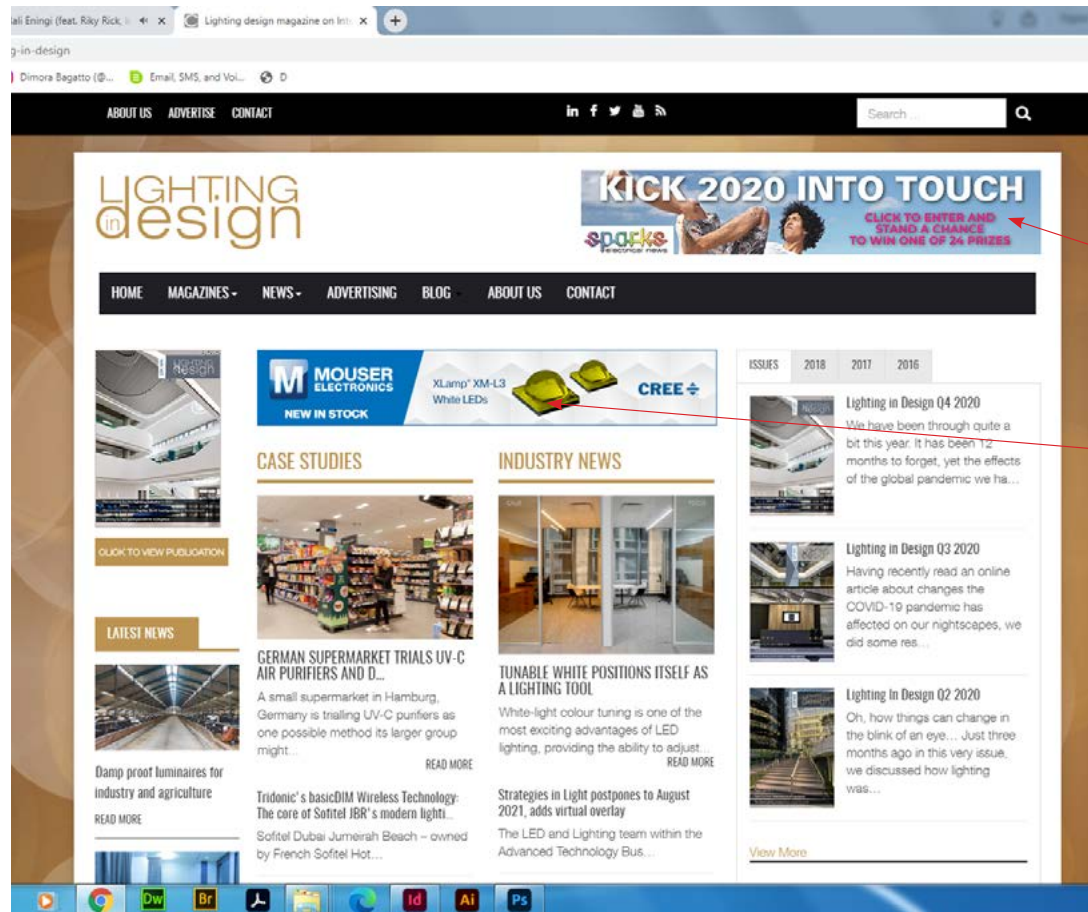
ali Eningi (feat. Riky Rick, ... Lighting design magazine on Int...

g-in-design

Dimora Bagatto (@... Email, SMS, and Voi... D

ABOUT US ADVERTISE CONTACT

Search ...

LIGHTING in design

KICK 2020 INTO TOUCH
CLICK TO ENTER AND STAND A CHANCE TO WIN ONE OF 24 PRIZES
sparks electrical news

HOME MAGAZINES NEWS ADVERTISING BLOG ABOUT US CONTACT

CLICK TO VIEW PUBLICATION

MOUSER ELECTRONICS
NEW IN STOCK
XLamp® XM-L3 White LEDs
CREE

CASE STUDIES

GERMAN SUPERMARKET TRIALS UV-C AIR PURIFIERS AND D...

A small supermarket in Hamburg, Germany is trialling UV-C purifiers as one possible method its larger group might...

READ MORE

Tridonic's basicDIM Wireless Technology: The core of Sofitel JBR's modern lighti...

Sofitel Dubai Jumeirah Beach – owned by French Sofitel Hot...

INDUSTRY NEWS

TUNABLE WHITE POSITIONS ITSELF AS A LIGHTING TOOL

White-light colour tuning is one of the most exciting advantages of LED lighting, providing the ability to adjust...

READ MORE

Strategies in Light postpones to August 2021, adds virtual overlay

The LED and Lighting team within the Advanced Technology Bus...

LATEST NEWS

Damp proof luminaires for industry and agriculture

READ MORE

ISSUES 2018 2017 2016

Lighting in Design Q4 2020

We have been through quite a bit this year. It has been 12 months to forget, yet the effects of the global pandemic we ha...

Lighting in Design Q3 2020

Having recently read an online article about changes the COVID-19 pandemic has affected on our nightscapes, we did some res...

Lighting In Design Q2 2020

Oh, how things can change in the blink of an eye… Just three months ago in this very issue, we discussed how lighting was...

View More